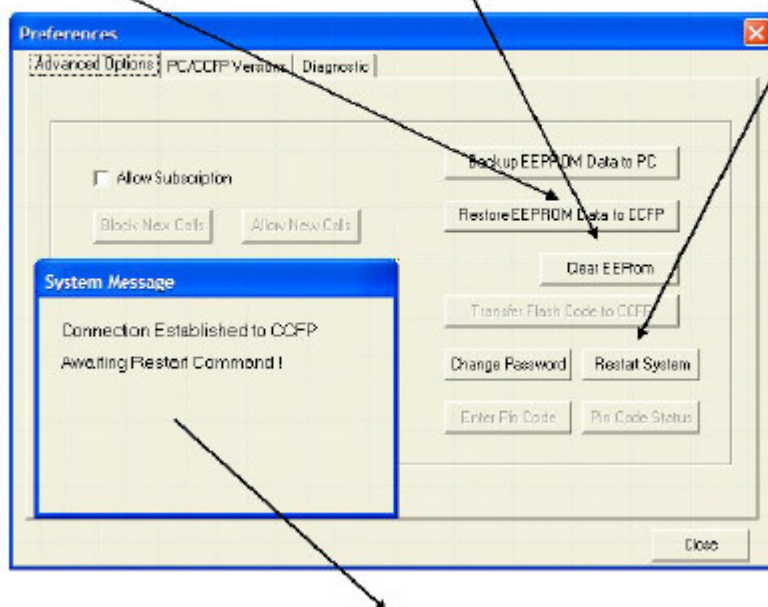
Preferences

Advanced Options | PC/CCFP Versions | Diagnostic

Allow Subscription

Block New Calls

Allow New Calls

Backup EEPROM Data to PC

Restore EEPROM Data to CCFP

Clear EERom

Transfer Flash Code to CCFP

Change Password

Restart System

Enter Pin Code

Pin Code Status

System Message

Connection Established to CCFP

Awaiting Restart Command !

Close